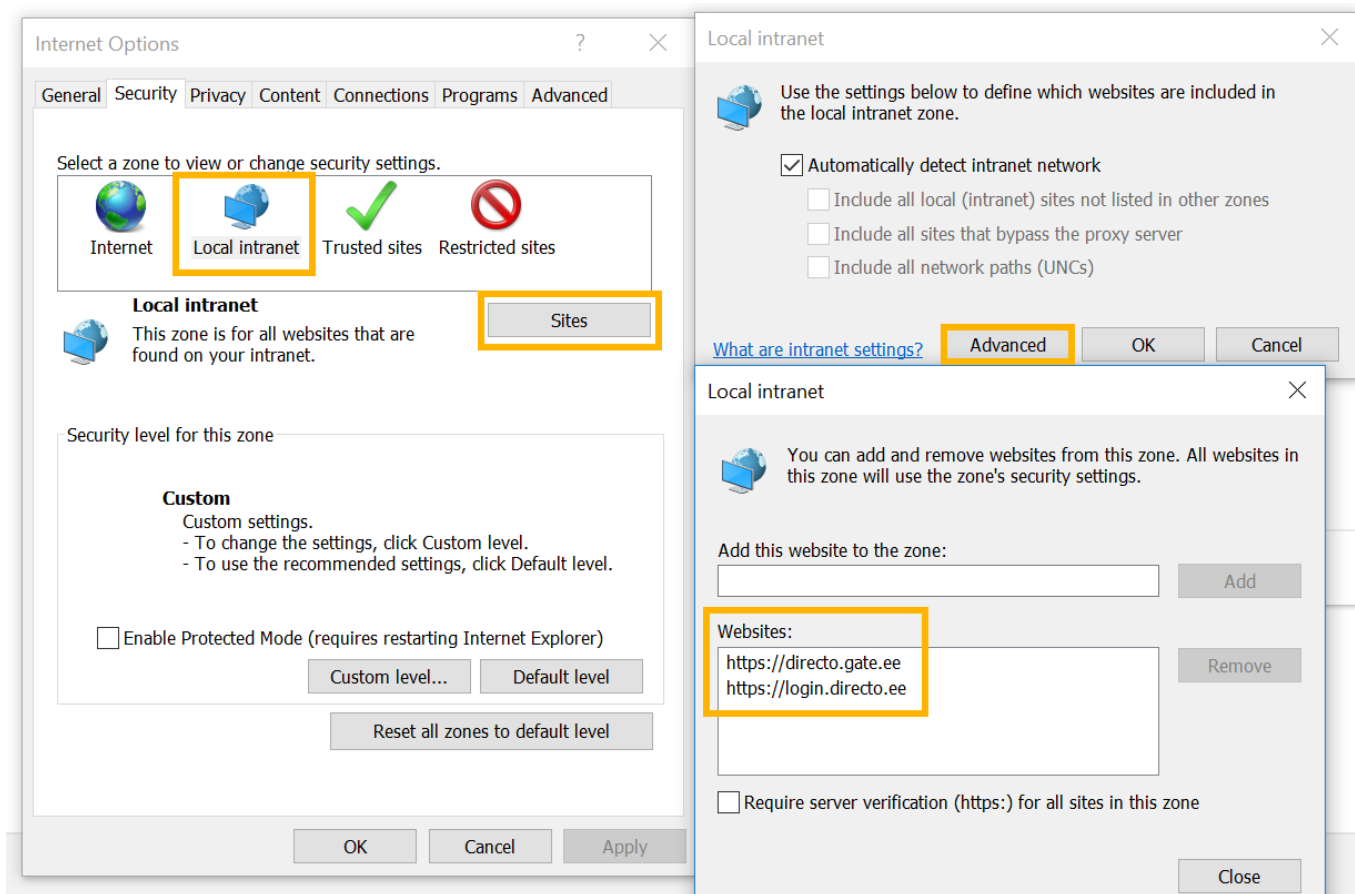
Internet Options ? X

General Security Privacy Content Connections Programs Advanced

Select a zone to view or change security settings.

Internet Local intranet Trusted sites Restricted sites

Local intranet
This zone is for all websites that are found on your intranet.

Sites

Security level for this zone

Custom
Custom settings.
- To change the settings, click Custom level.
- To use the recommended settings, click Default level.

Enable Protected Mode (requires restarting Internet Explorer)

Custom level... Default level

Reset all zones to default level

OK Cancel Apply

Local intranet X

Use the settings below to define which websites are included in the local intranet zone.

Automatically detect intranet network
Include all local (intranet) sites not listed in other zones
Include all sites that bypass the proxy server
Include all network paths (UNCs)

What are intranet settings? Advanced OK Cancel

Local intranet X

You can add and remove websites from this zone. All websites in this zone will use the zone's security settings.

Add this website to the zone:

Add

Websites:
https://directo.gate.ee
https://login.directo.ee

Remove

Require server verification (https:) for all sites in this zone

Close